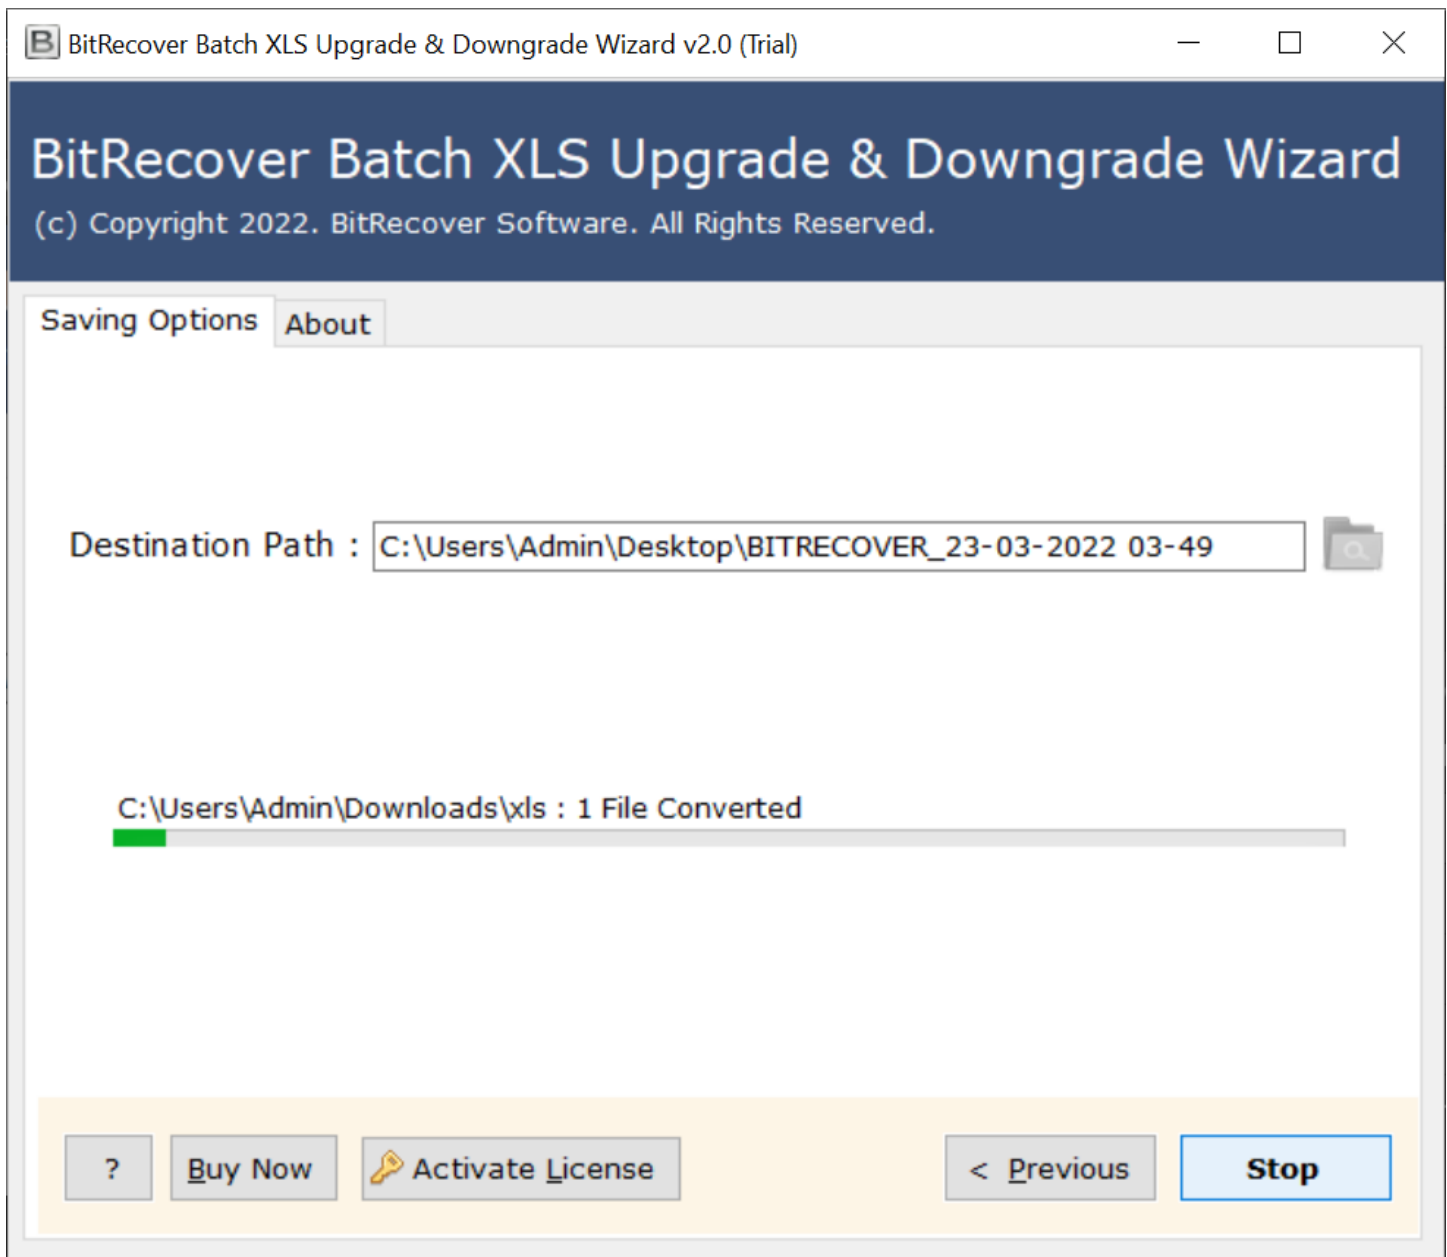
B BitRecover Batch XLS Upgrade & Downgrade Wizard v2.0 (Trial)

BitRecover Batch XLS Upgrade & Downgrade Wizard

(c) Copyright 2022. BitRecover Software. All Rights Reserved.

Saving Options About

Destination Path : C:\Users\Admin\Desktop\BITRECOVER_23-03-2022 03-49

C:\Users\Admin\Downloads\xls : 1 File Converted

? Buy Now Activate License < Previous Stop